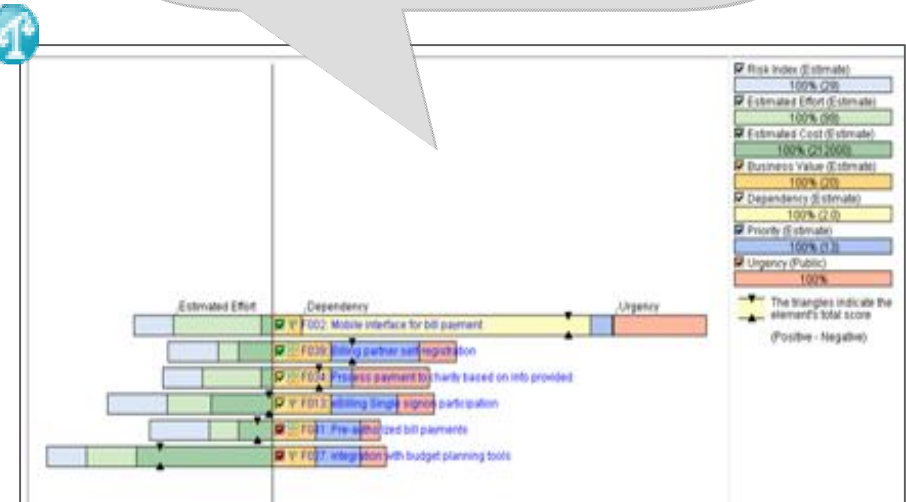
Risk Index (Estimate)
100% (29)
Estimated Effort (Estimate)
100% (99)
Estimated Cost (Estimate)
100% (212000)
Business Value (Estimate)
100% (20)
Dependency (Estimate)
100% (2.0)
Priority (Estimate)
100% (13)
Urgency (Public)
100%

The triangles indicate the element's total score
(Positive - Negative)

Estimated Effort
Dependency
Urgency

F002: Mobile interface for bill payment
F039: Billing partner self registration
F034: Process payment to charity based on info provided
F013: eBilling Single signon participation
F031: Pre-authorized bill payments
F037: Integration with budget planning tools